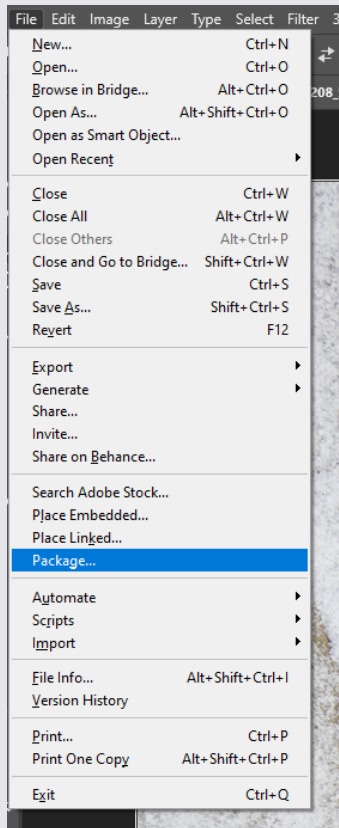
File Edit Image Layer Type Select Filter 3

New... Ctrl+N
Open... Ctrl+O
Browse in Bridge... Alt+Ctrl+O
Open As... Alt+Shift+Ctrl+O
Open as Smart Object...
Open Recent

Close Ctrl+W
Close All Alt+Ctrl+W
Close Others Alt+Ctrl+P
Close and Go to Bridge... Shift+Ctrl+W
Save Ctrl+S
Save As... Shift+Ctrl+S
Revert F12

Export
Generate
Share...
Invite...
Share on Behance...

Search Adobe Stock...
Place Embedded...
Place Linked...
Package...

Automate
Scripts
Import

File Info... Alt+Shift+Ctrl+I
Version History

Print... Ctrl+P
Print One Copy Alt+Shift+Ctrl+P

Exit Ctrl+Q

208_